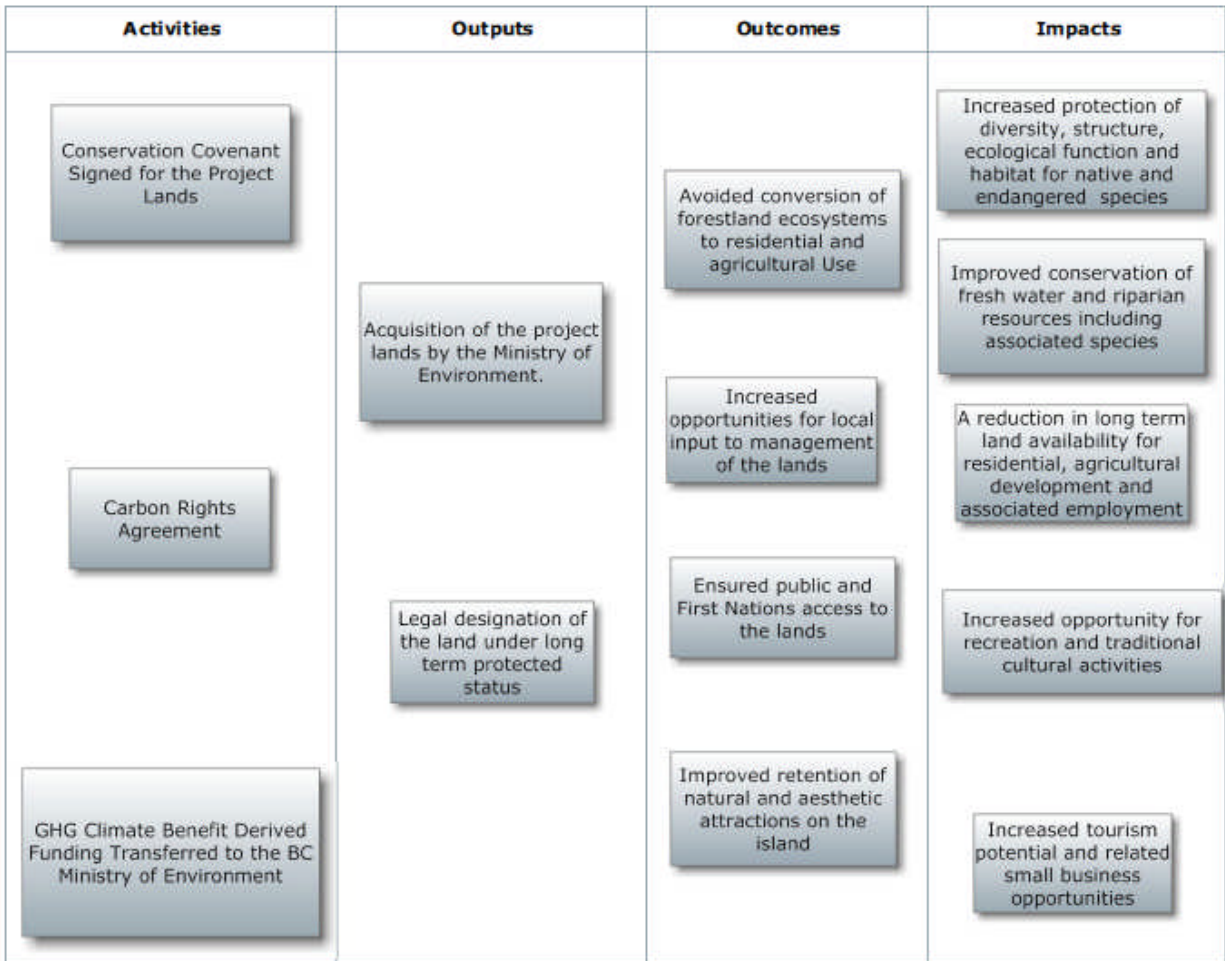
Activities

Conservation Covenant Signed for the Project Lands

Carbon Rights Agreement

GHG Climate Benefit Derived Funding Transferred to the BC Ministry of Environment

Outputs

Acquisition of the project lands by the Ministry of Environment.

Legal designation of the land under long term protected status

Outcomes

Avoided conversion of forestland ecosystems to residential and agricultural Use

Increased opportunities for local input to management of the lands

Ensured public and First Nations access to the lands

Improved retention of natural and aesthetic attractions on the island

Impacts

Increased protection of diversity, structure, ecological function and habitat for native and endangered species

Improved conservation of fresh water and riparian resources including associated species

A reduction in long term land availability for residential, agricultural development and associated employment

Increased opportunity for recreation and traditional cultural activities

Increased tourism potential and related small business opportunities